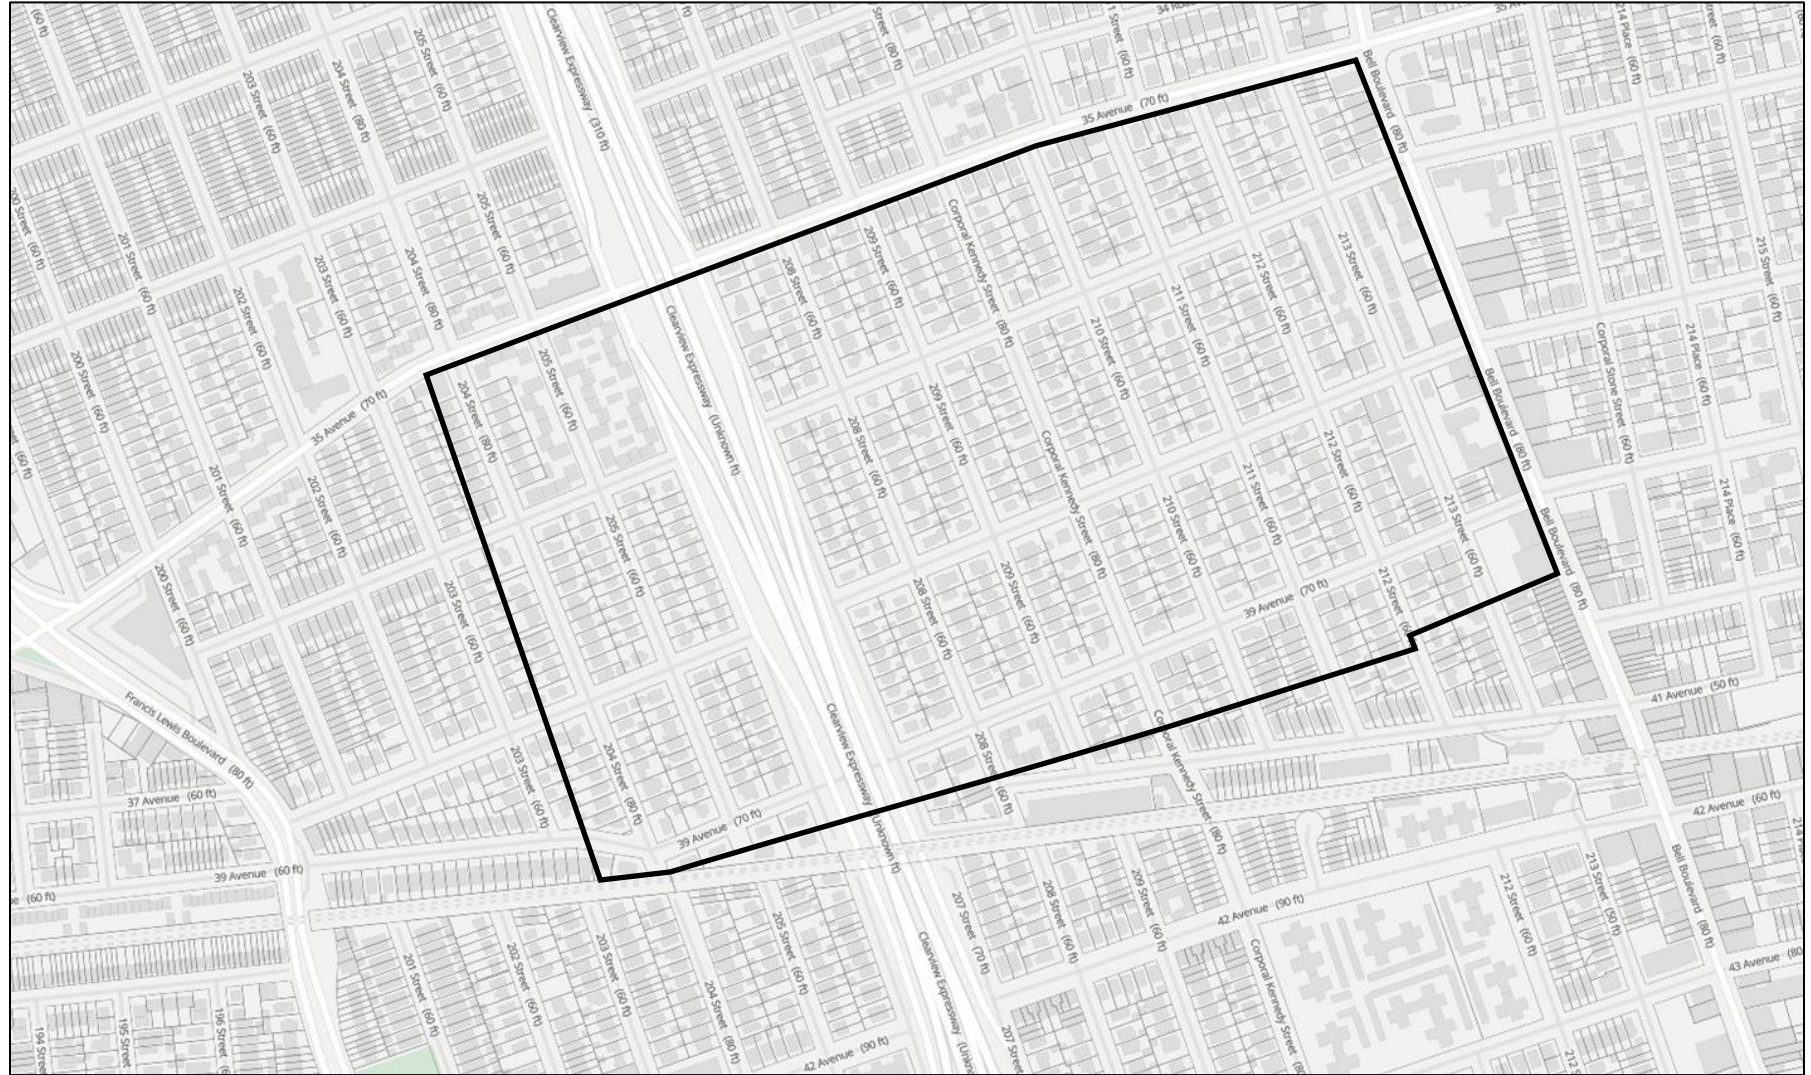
(60 ft)
Clearview Expressway (310 ft)
Street (80 ft)
1 Street (60 ft)
34
35
Bell Boulevard (80 ft)
214 Place (60 ft)
Street (60 ft)
205 Street (60 ft)
204 Street (80 ft)
203 Street (60 ft)
35 Avenue (70 ft)
200 Street (60 ft)
201 Street (60 ft)
205 Street (60 ft)
202 Street (60 ft)
203 Street (60 ft)
204 Street (80 ft)
208 Street (60 ft)
209 Street (60 ft)
Corporal Kennedy Street (80 ft)
210 Street (60 ft)
211 Street (60 ft)
212 Street (60 ft)
213 Street (60 ft)
215 Street (60 ft)
Corporal Stone Street (60 ft)
214 Place (60 ft)
200 Street (60 ft)
35 Avenue (70 ft)
204 Street (80 ft)
205 Street (60 ft)
Clearview Expressway (Unknown ft)
208 Street (60 ft)
209 Street (60 ft)
Corporal Kennedy Street (80 ft)
210 Street (60 ft)
211 Street (60 ft)
212 Street (60 ft)
213 Street (60 ft)
Bell Boulevard (80 ft)
Bell Boulevard (80 ft)
214 Place (60 ft)
201 Street (60 ft)
202 Street (60 ft)
200 Street (60 ft)
205 Street (60 ft)
203 Street (60 ft)
208 Street (60 ft)
209 Street (60 ft)
39 Avenue (70 ft)
212 Street (60 ft)
41 Avenue (50 ft)
Francis Lewis Boulevard (80 ft)
Clearview Expressway
Corporal Kennedy Street (80 ft)
37 Avenue (60 ft)
203 Street (60 ft)
204 Street (80 ft)
208 Street (60 ft)
(Unknown ft)
42 Avenue (60 ft)
39 Avenue (70 ft)
39 Avenue (60 ft)
(60 ft)
42 Avenue (90 ft)
212 Street (60 ft)
213 Street (50 ft)
Bell Boulevard (80 ft)
205 Street (60 ft)
208 Street (60 ft)
209 Street (60 ft)
207 Street (70 ft)
Clearview Expressway (Unkn
Corporal Kennedy Street (80
43 Avenue (80
201 Street (60 ft)
202 Street (60 ft)
203 Street (60 ft)
204 Street (80 ft)
207 Stre
194 Stre
195 Street
196 Street (6
42 Avenue (90 ft)
212